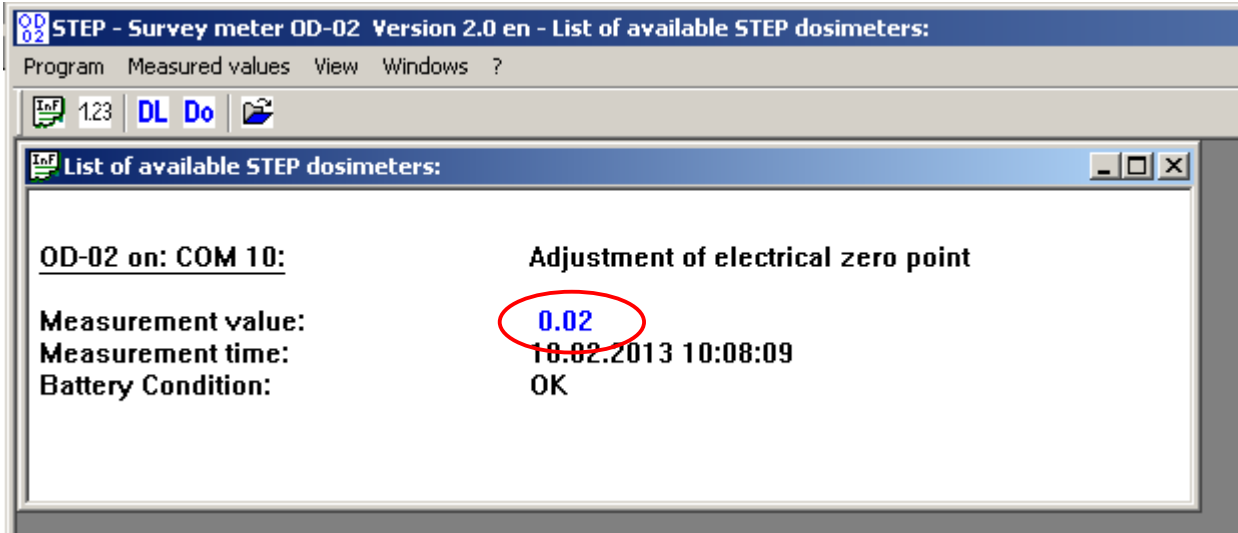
OD 02 STEP - Survey meter OD-02 Version 2.0 en - List of available STEP dosimeters:

Program Measured values View Windows ?

InF 1.23 DL Do

InF List of available STEP dosimeters:

OD-02 on: COM 10: Adjustment of electrical zero point

Measurement value: 0.02
Measurement time: 10.02.2013 10:08:09
Battery Condition: OK